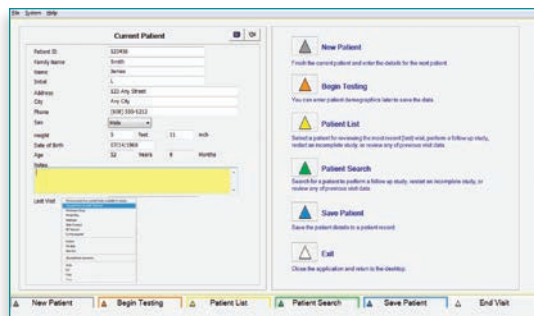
File System Help

Current Patient

| | |
|---|---|
| Patient ID | 123456 |
| Family Name | Smith |
| Name | James |
| Initial | L |
| Address | 123 Any Street |
| City | Any City |
| Phone | (508) 555-1212 |
| Sex | Male |
| Height | 5 feet 11 inch |
| Date of Birth | 07/14/1969 |
| Age | 32 Years 8 Months |
| Notes | |

Last Visit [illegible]

New Patient
Finish the current patient and enter the details for the next patient.

Begin Testing
You can enter patient demographics later to save the data.

Patient List
Select a patient for reviewing the most recent (last) visit, perform a follow up study, restart an incomplete study, or review any of previous visit data.

Patient Search
Search for a patient to perform a follow up study, restart an incomplete study, or review any of previous visit data.

Save Patient
Save the patient details to a patient record.

Exit
Close the application and return to the desktop.

New Patient | Begin Testing | Patient List | Patient Search | Save Patient | End Visit